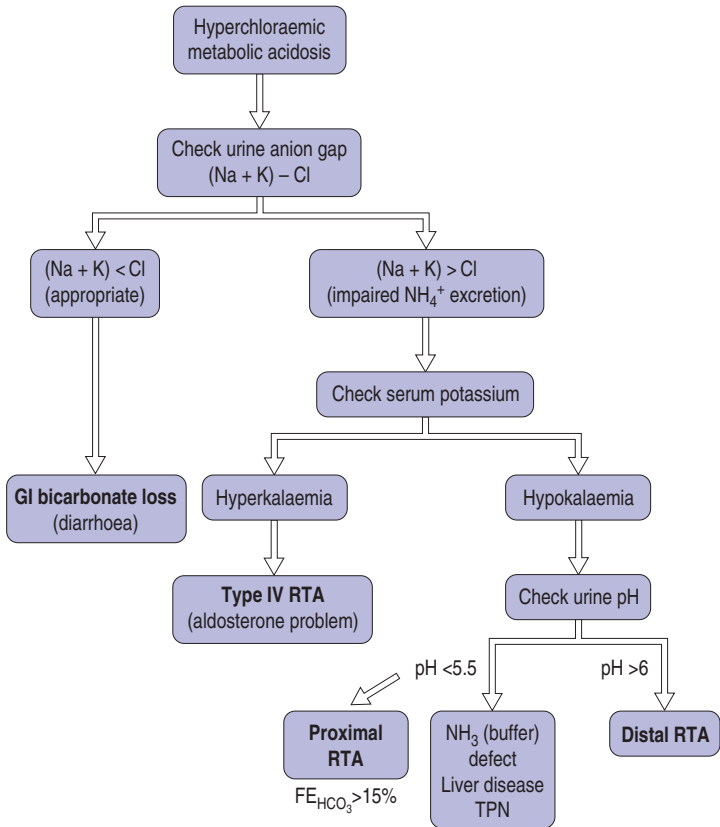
Hyperchloraemic metabolic acidosis

Check urine anion gap (Na + K) – Cl

(Na + K) < Cl (appropriate)

(Na + K) > Cl (impaired $NH_4^+$ excretion)

Check serum potassium

GI bicarbonate loss (diarrhoea)

Hyperkalaemia

Hypokalaemia

Type IV RTA (aldosterone problem)

Check urine pH

pH <5.5

pH >6

Proximal RTA

$FE_{HCO_3}$>15%

$NH_3$ (buffer) defect Liver disease TPN

Distal RTA